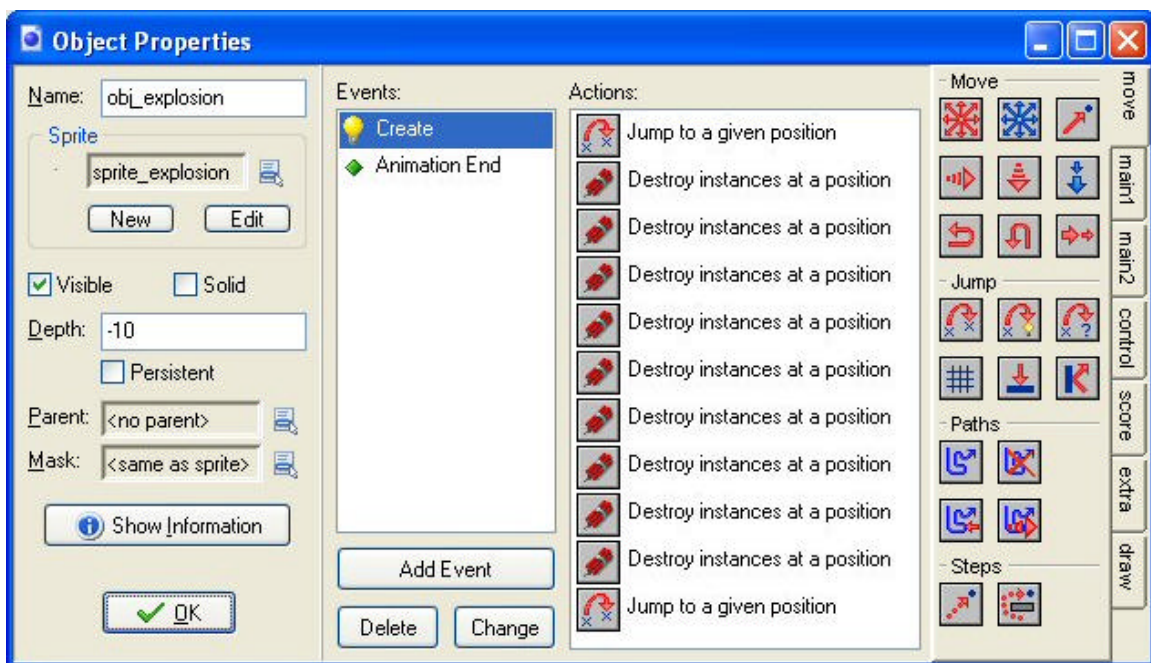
Object Properties

Name: obj_explosion

Sprite

sprite_explosion

New Edit

Visible Solid

Depth: -10

Persistent

Parent: <no parent>

Mask: <same as sprite>

Show Information

OK

Events:

Create

Animation End

Add Event

Delete Change

Actions:

Jump to a given position

Destroy instances at a position

Destroy instances at a position

Destroy instances at a position

Destroy instances at a position

Destroy instances at a position

Destroy instances at a position

Destroy instances at a position

Destroy instances at a position

Destroy instances at a position

Jump to a given position

Move

Jump

Paths

Steps

move

main1

main2

control

score

extra

draw